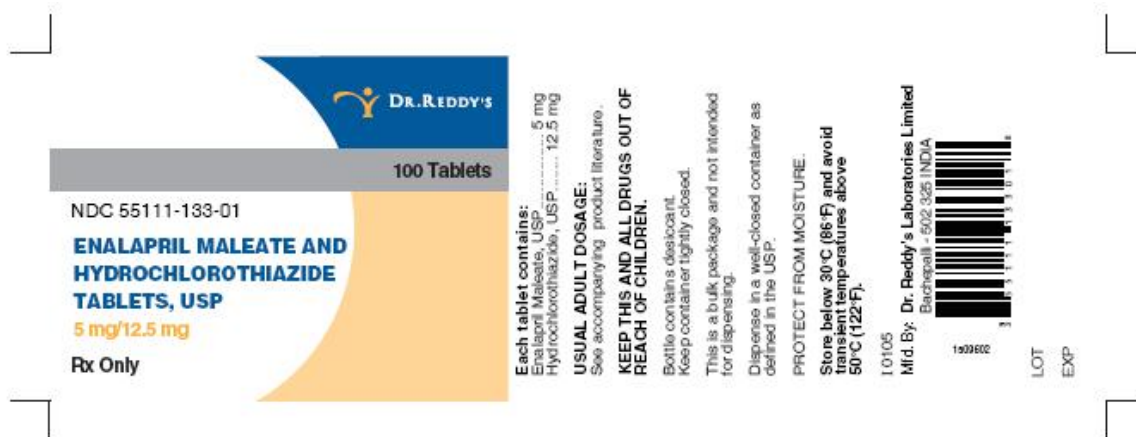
DR.REDDY'S

100 Tablets

NDC 55111-133-01

ENALAPRIL MALEATE AND HYDROCHLOROTHIAZIDE TABLETS, USP

5 mg/12.5 mg

Rx Only

Each tablet contains:
Enalapril Maleate, USP.................5 mg
Hydrochlorothiazide, USP..........12.5 mg

USUAL ADULT DOSAGE:
See accompanying product literature.

KEEP THIS AND ALL DRUGS OUT OF REACH OF CHILDREN.

Bottle contains desiccant.
Keep container tightly closed.

This is a bulk package and not intended for dispensing.

Dispense in a well-closed container as defined in the USP.

PROTECT FROM MOISTURE.

Store below 30°C (86°F) and avoid transient temperatures above 50°C (122°F).

10105

Mfd. By: Dr. Reddy's Laboratories Limited
Bachepalli - 502 325 INDIA

1s09602

LOT

EXP